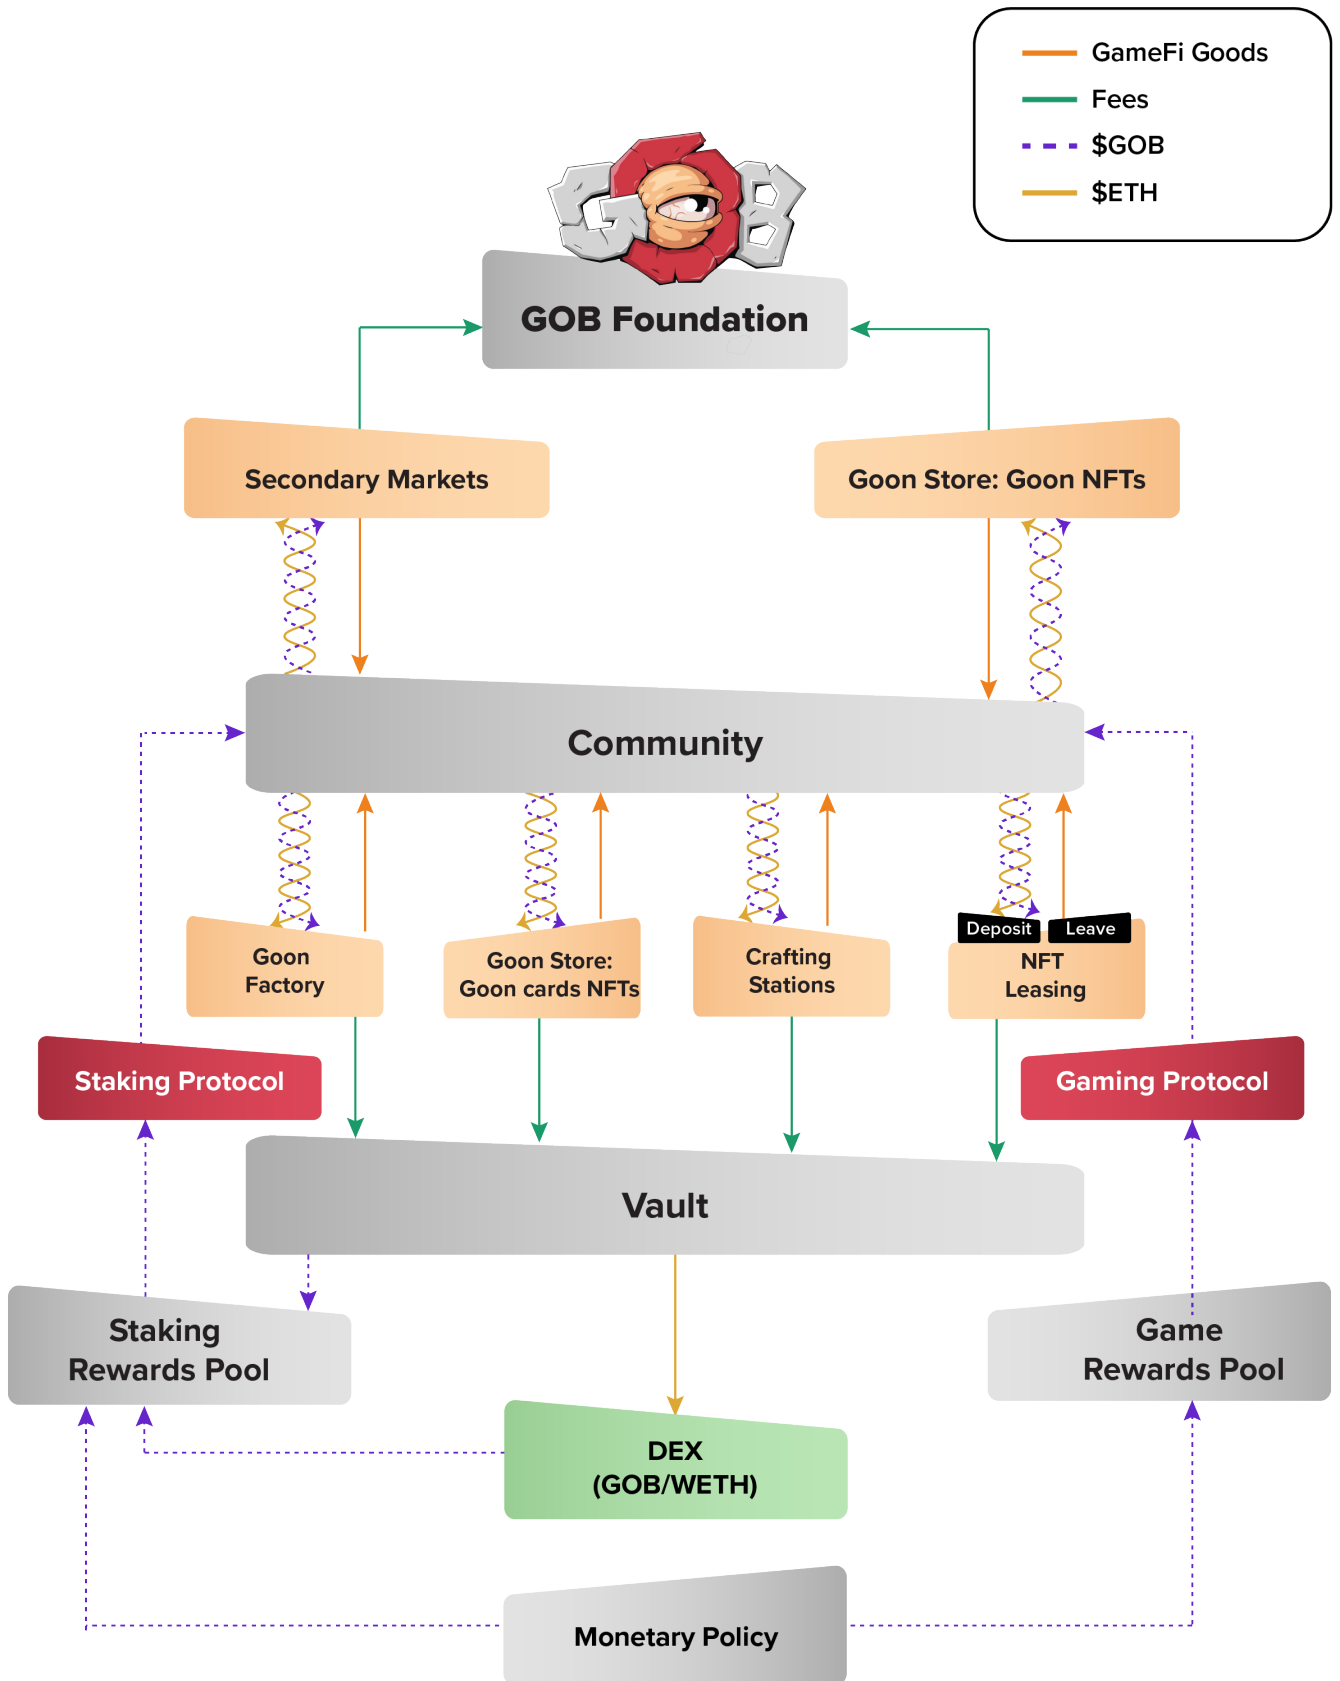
GameFi Goods
Fees
$GOB
$ETH

GOB

GOB Foundation

Secondary Markets

Goon Store: Goon NFTs

Community

Goon Factory

Goon Store: Goon cards NFTs

Crafting Stations

Deposit Leave

NFT Leasing

Staking Protocol

Gaming Protocol

Vault

Staking Rewards Pool

Game Rewards Pool

DEX (GOB/WETH)

Monetary Policy